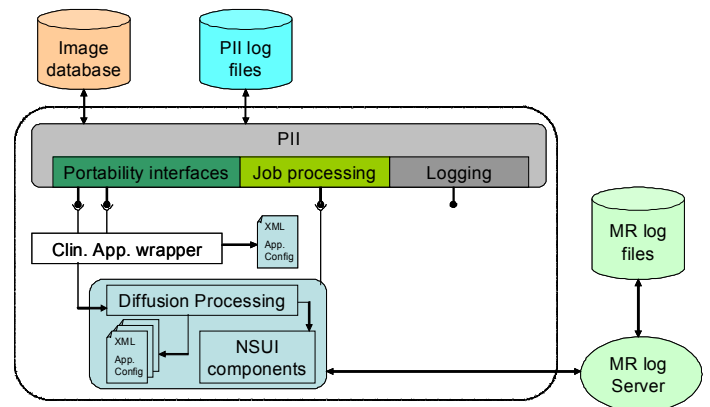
Image database

PII log files

PII

Portability interfaces

Job processing

Logging

Clin. App. wrapper

XML App. Config

MR log files

Diffusion Processing

XML App. Config

NSUI components

MR log Server